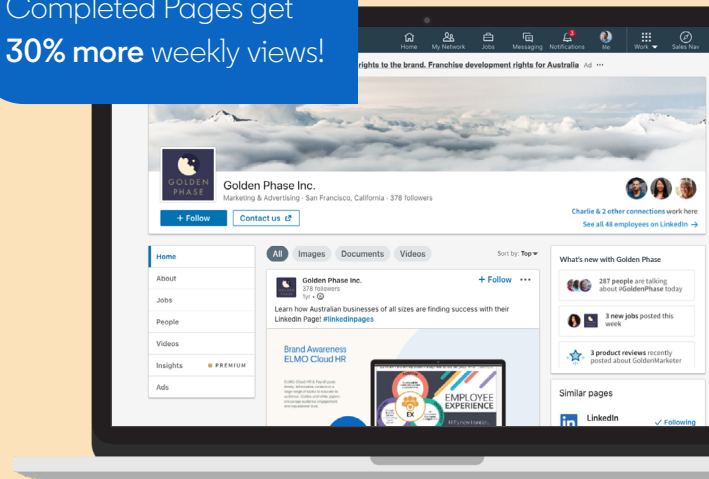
Completed Pages get
**30% more** weekly views!

Home My Network Jobs Messaging Notifications Me Work Sales Nav

rights to the brand. Franchise development rights for Australia Ad ···

GOLDEN PHASE

Golden Phase Inc.
Marketing & Advertising · San Francisco, California · 378 followers

+ Follow Contact us

Charlie & 2 other connections work here
See all 48 employees on LinkedIn →

Home
About
Jobs
People
Videos
Insights PREMIUM
Ads

All Images Documents Videos Sort by: Top

Golden Phase Inc.
378 followers
1yr ·
+ Follow ···

Learn how Australian businesses of all sizes are finding success with their LinkedIn Page! #linkedinpages

Brand Awareness
ELMO Cloud HR

EX
EMPLOYEE EXPERIENCE

What's new with Golden Phase

287 people are talking about #GoldenPhase today

3 new jobs posted this week

3 product reviews recently posted about GoldenMarketer

Similar pages

LinkedIn ✓ Following